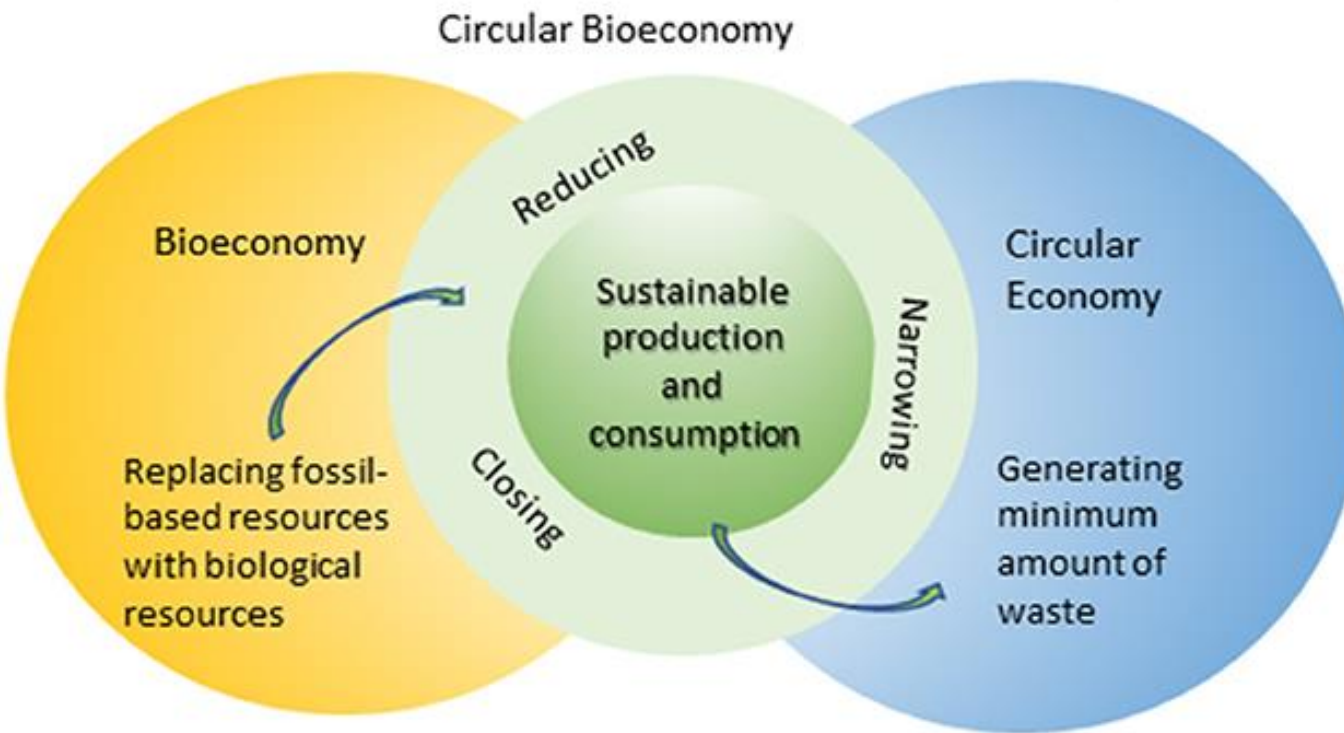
Circular Bioeconomy

Bioeconomy

Replacing fossil-based resources with biological resources

Reducing

Sustainable production and consumption

Narrowing

Closing

Circular Economy

Generating minimum amount of waste